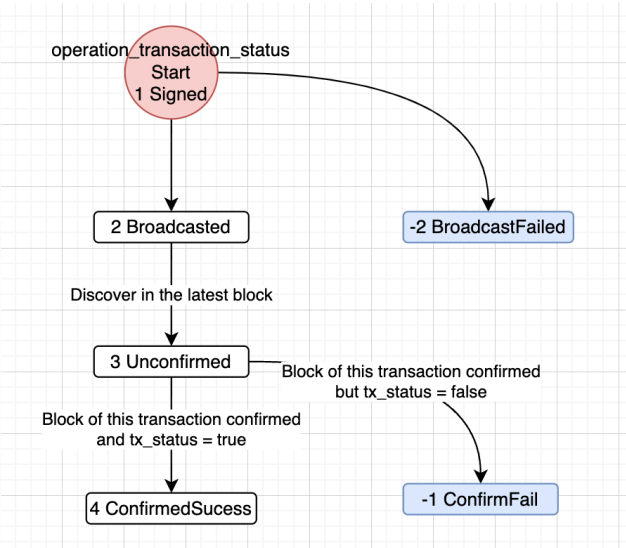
operation_transaction_status
Start
1 Signed

2 Broadcasted

-2 BroadcastFailed

Discover in the latest block

3 Unconfirmed

Block of this transaction confirmed but tx_status = false

Block of this transaction confirmed and tx_status = true

4 ConfirmedSucess

-1 ConfirmFail